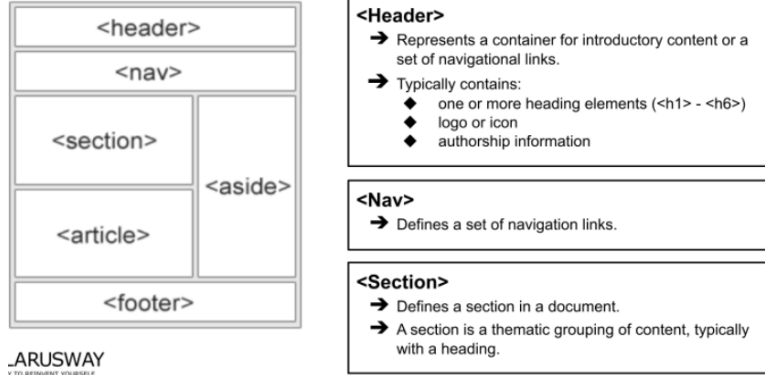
<header>

<nav>

<section>

<aside>

<article>

<footer>

_ARUSWAY
Y TO REINVENT YOURSELF

<Header>
➔ Represents a container for introductory content or a set of navigational links.
➔ Typically contains:
◆ one or more heading elements (<h1> - <h6>)
◆ logo or icon
◆ authorship information

<Nav>
➔ Defines a set of navigation links.

<Section>
➔ Defines a section in a document.
➔ A section is a thematic grouping of content, typically with a heading.